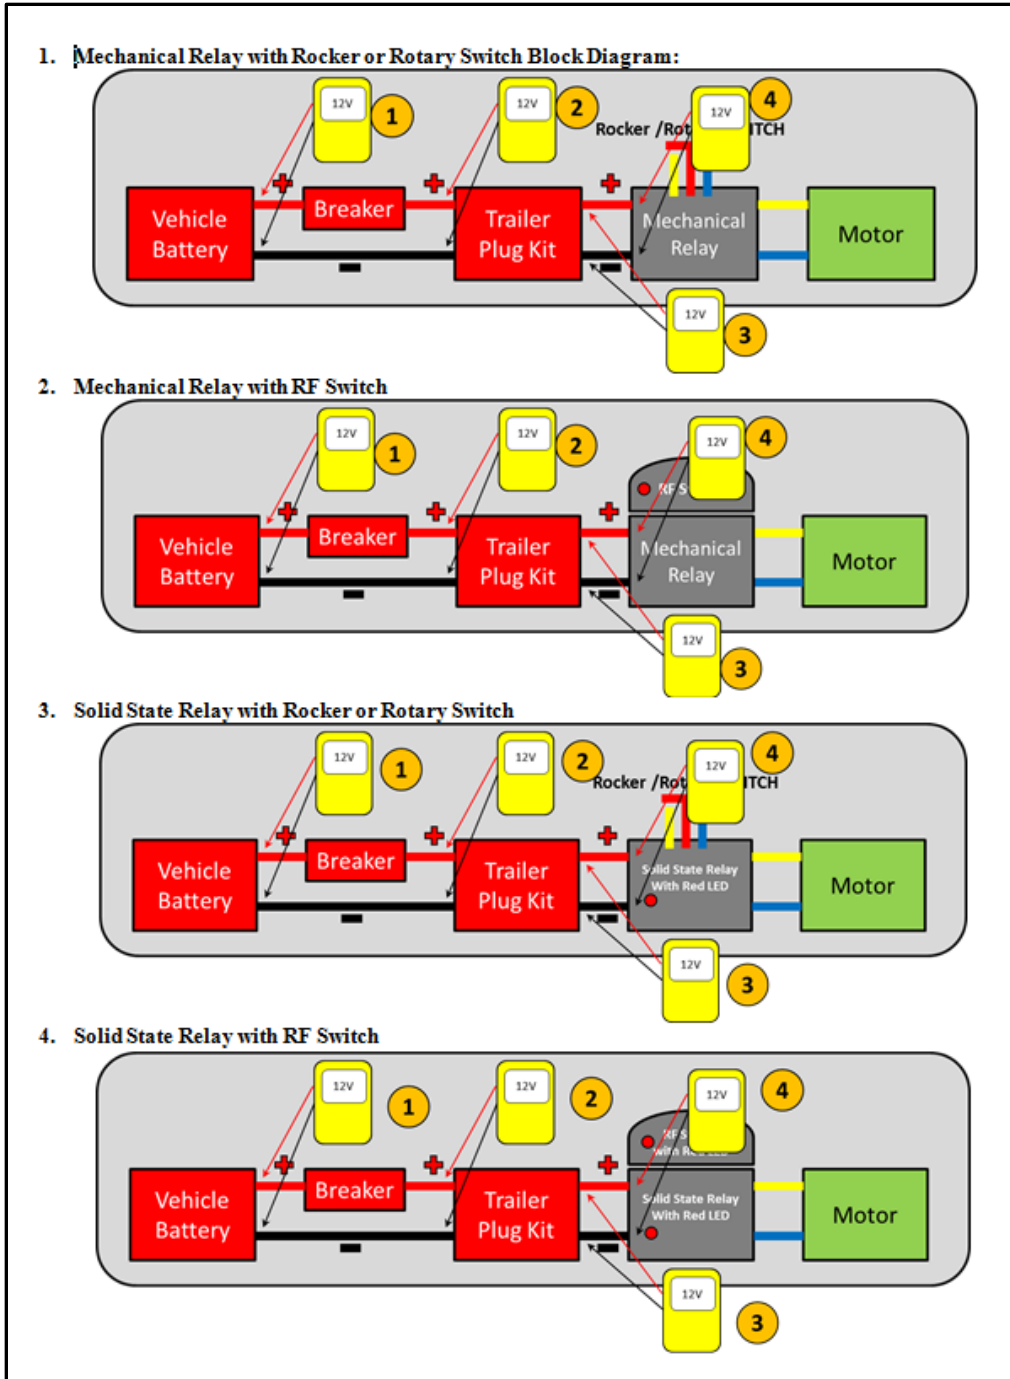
1. Mechanical Relay with Rocker or Rotary Switch Block Diagram:

12V 1 12V 2 12V 4

Rocker /Rot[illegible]ITCH

Vehicle Battery + Breaker + Trailer Plug Kit + Mechanical Relay Motor

12V 3

2. Mechanical Relay with RF Switch

12V 1 12V 2 12V 4

RF S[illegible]

Vehicle Battery + Breaker + Trailer Plug Kit + Mechanical Relay Motor

12V 3

3. Solid State Relay with Rocker or Rotary Switch

12V 1 12V 2 12V 4

Rocker /Rot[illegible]ITCH

Vehicle Battery + Breaker + Trailer Plug Kit + Solid State Relay With Red LED Motor

12V 3

4. Solid State Relay with RF Switch

12V 1 12V 2 12V 4

RF S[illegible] with Re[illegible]

Vehicle Battery + Breaker + Trailer Plug Kit + Solid State Relay With Red LED Motor

12V 3